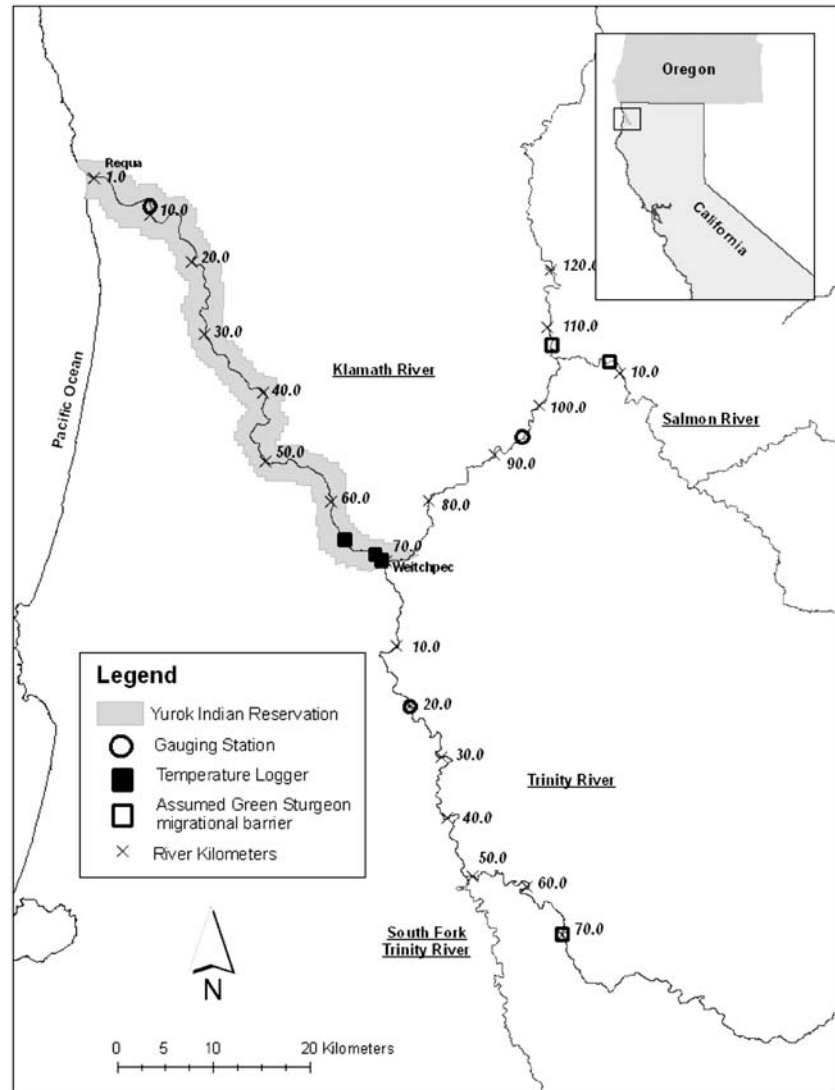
Oregon

California

Requa

1.0

10.0

20.0

30.0

40.0

50.0

60.0

70.0

Weitchpec

Pacific Ocean

Klamath River

120.0

110.0

10.0

100.0

Salmon River

90.0

80.0

10.0

20.0

30.0

Trinity River

40.0

50.0

60.0

70.0

South Fork Trinity River

Legend

Yurok Indian Reservation

Gauging Station

Temperature Logger

Assumed Green Sturgeon migrational barrier

River Kilometers

N

0 5 10 20 Kilometers